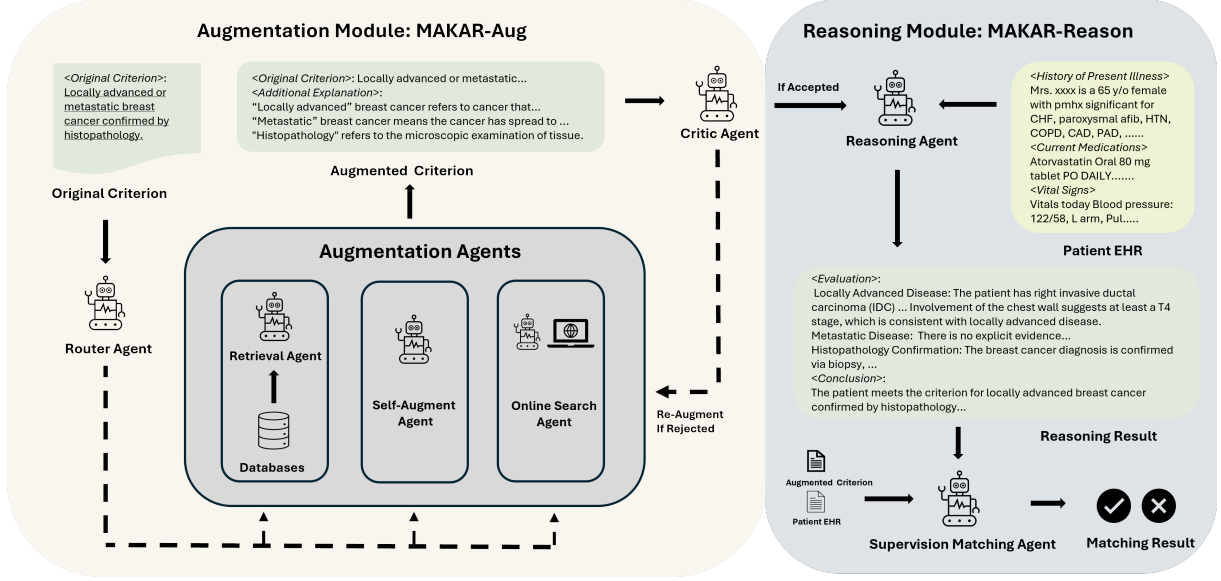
Augmentation Module: MAKAR-Aug

<Original Criterion>: Locally advanced or metastatic breast cancer confirmed by histopathology.

Original Criterion

<Original Criterion>: Locally advanced or metastatic...
<Additional Explanation>:
"Locally advanced" breast cancer refers to cancer that...
"Metastatic" breast cancer means the cancer has spread to ...
"Histopathology" refers to the microscopic examination of tissue.

Augmented Criterion

Critic Agent

Router Agent

Augmentation Agents

Retrieval Agent

Databases

Self-Augment Agent

Online Search Agent

Re-Augment If Rejected

Reasoning Module: MAKAR-Reason

If Accepted

Reasoning Agent

<History of Present Illness>
Mrs. xxxx is a 65 y/o female with pmhx significant for CHF, paroxysmal afib, HTN, COPD, CAD, PAD, ......
<Current Medications>
Atorvastatin Oral 80 mg tablet PO DAILY.......
<Vital Signs>
Vitals today Blood pressure: 122/58, L arm, Pul.....

Patient EHR

<Evaluation>:
Locally Advanced Disease: The patient has right invasive ductal carcinoma (IDC) ... Involvement of the chest wall suggests at least a T4 stage, which is consistent with locally advanced disease.
Metastatic Disease: There is no explicit evidence...
Histopathology Confirmation: The breast cancer diagnosis is confirmed via biopsy, ...
<Conclusion>:
The patient meets the criterion for locally advanced breast cancer confirmed by histopathology...

Reasoning Result

Augmented Criterion

Patient EHR

Supervision Matching Agent

Matching Result